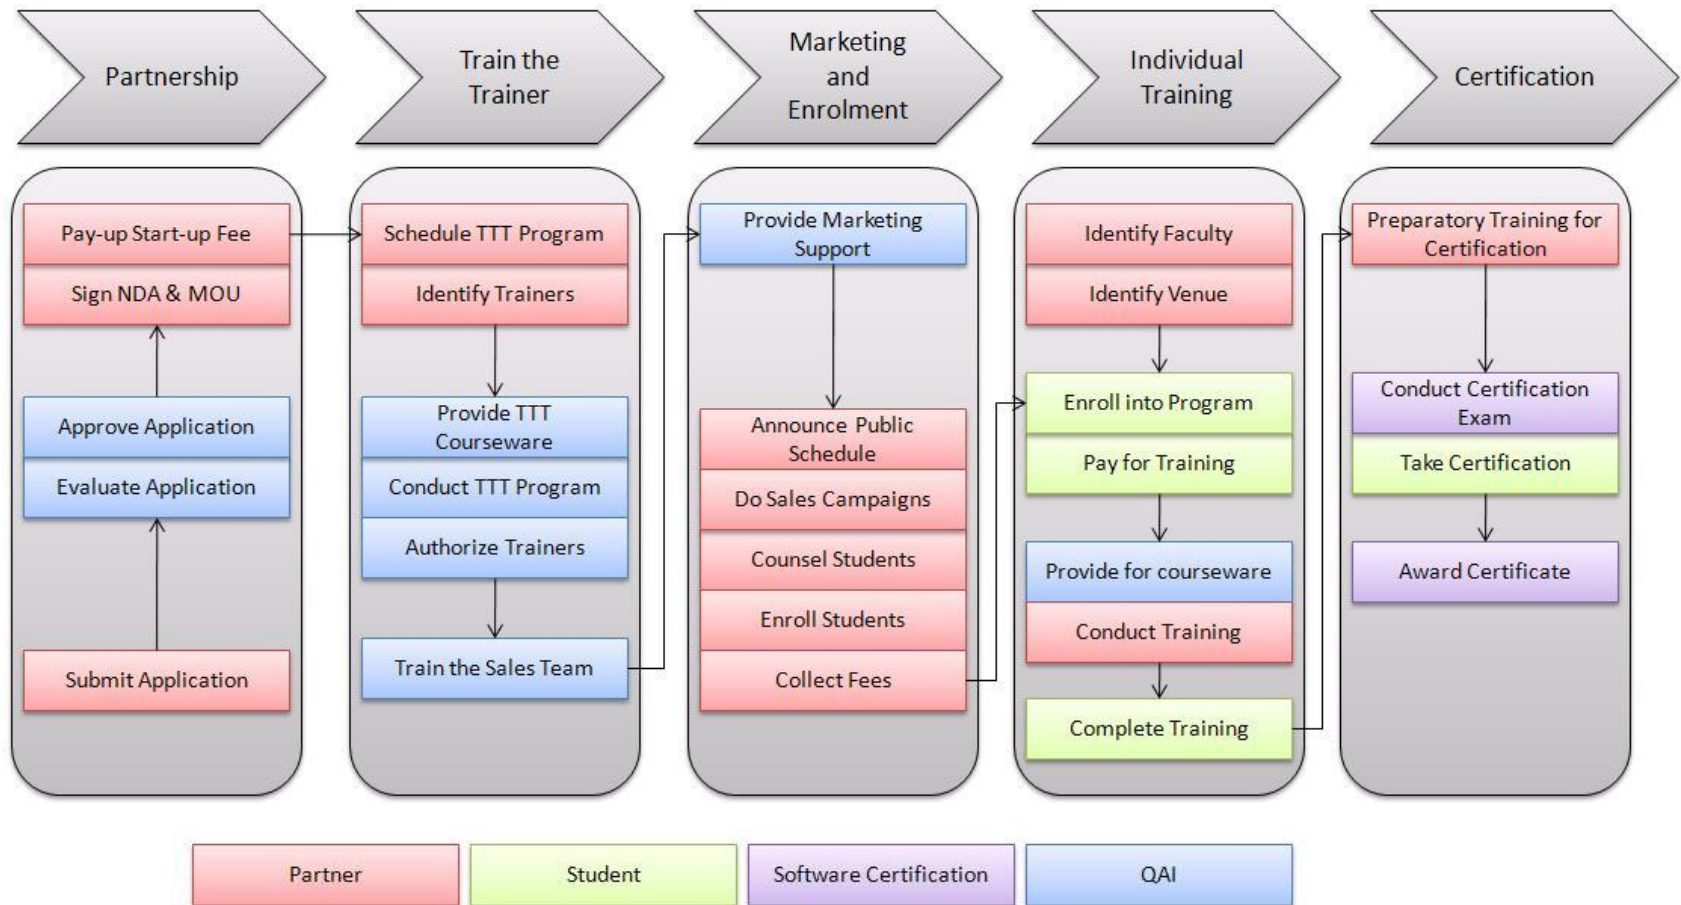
Partnership

Train the Trainer

Marketing and Enrolment

Individual Training

Certification

Pay-up Start-up Fee
Sign NDA & MOU
Approve Application
Evaluate Application
Submit Application

Schedule TTT Program
Identify Trainers
Provide TTT Courseware
Conduct TTT Program
Authorize Trainers
Train the Sales Team

Provide Marketing Support
Announce Public Schedule
Do Sales Campaigns
Counsel Students
Enroll Students
Collect Fees

Identify Faculty
Identify Venue
Enroll into Program
Pay for Training
Provide for courseware
Conduct Training
Complete Training

Preparatory Training for Certification
Conduct Certification Exam
Take Certification
Award Certificate

Partner
Student
Software Certification
QAI